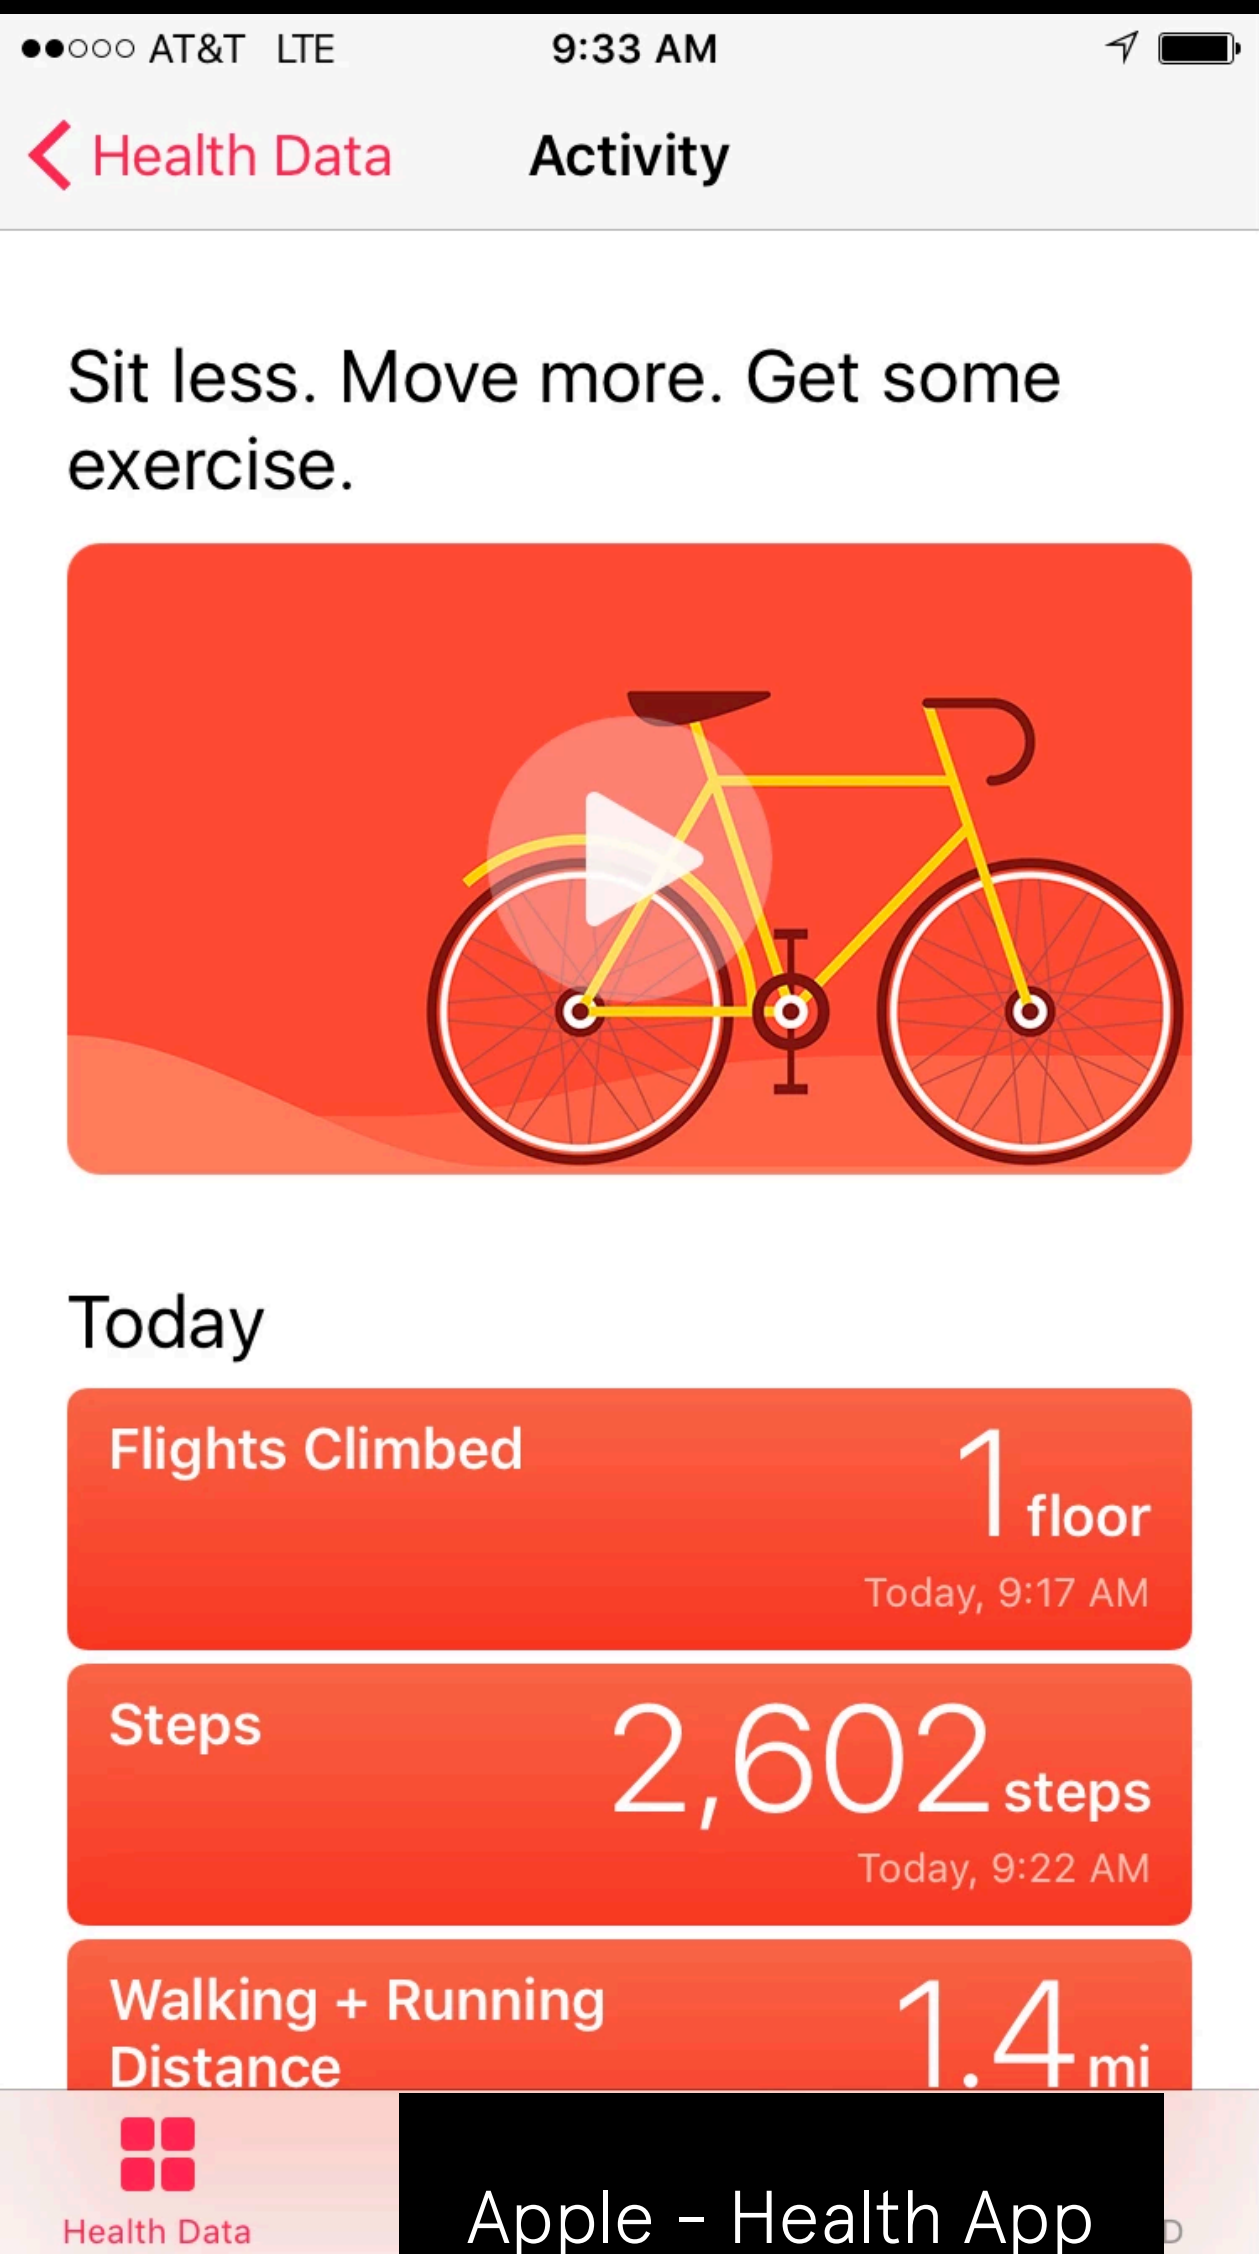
●●○○○ AT&T LTE 9:33 AM

Health Data Activity

Sit less. Move more. Get some exercise.

Today

Flights Climbed 1 floor
Today, 9:17 AM

Steps 2,602 steps
Today, 9:22 AM

Walking + Running Distance 1.4 mi

Health Data

Apple - Health App